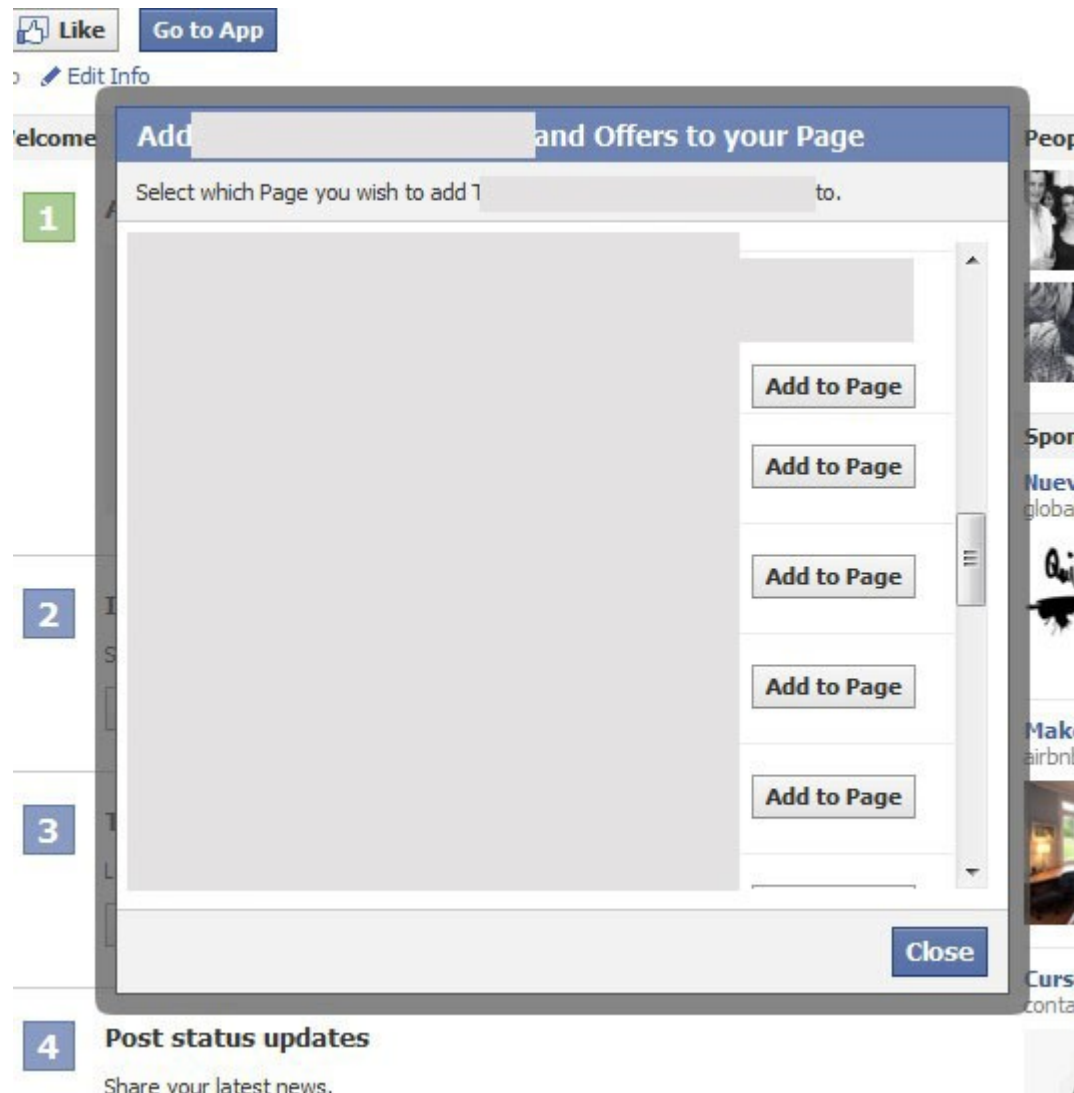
Like Go to App

Edit Info

'elcome

Add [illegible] and Offers to your Page

Select which Page you wish to add T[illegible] to.

Add to Page

Add to Page

Add to Page

Add to Page

Add to Page

Close

1

2

3

4 Post status updates

Share your latest news.

Peo

Spor

Nuev

globa

Mak

airbn

Curs

conta